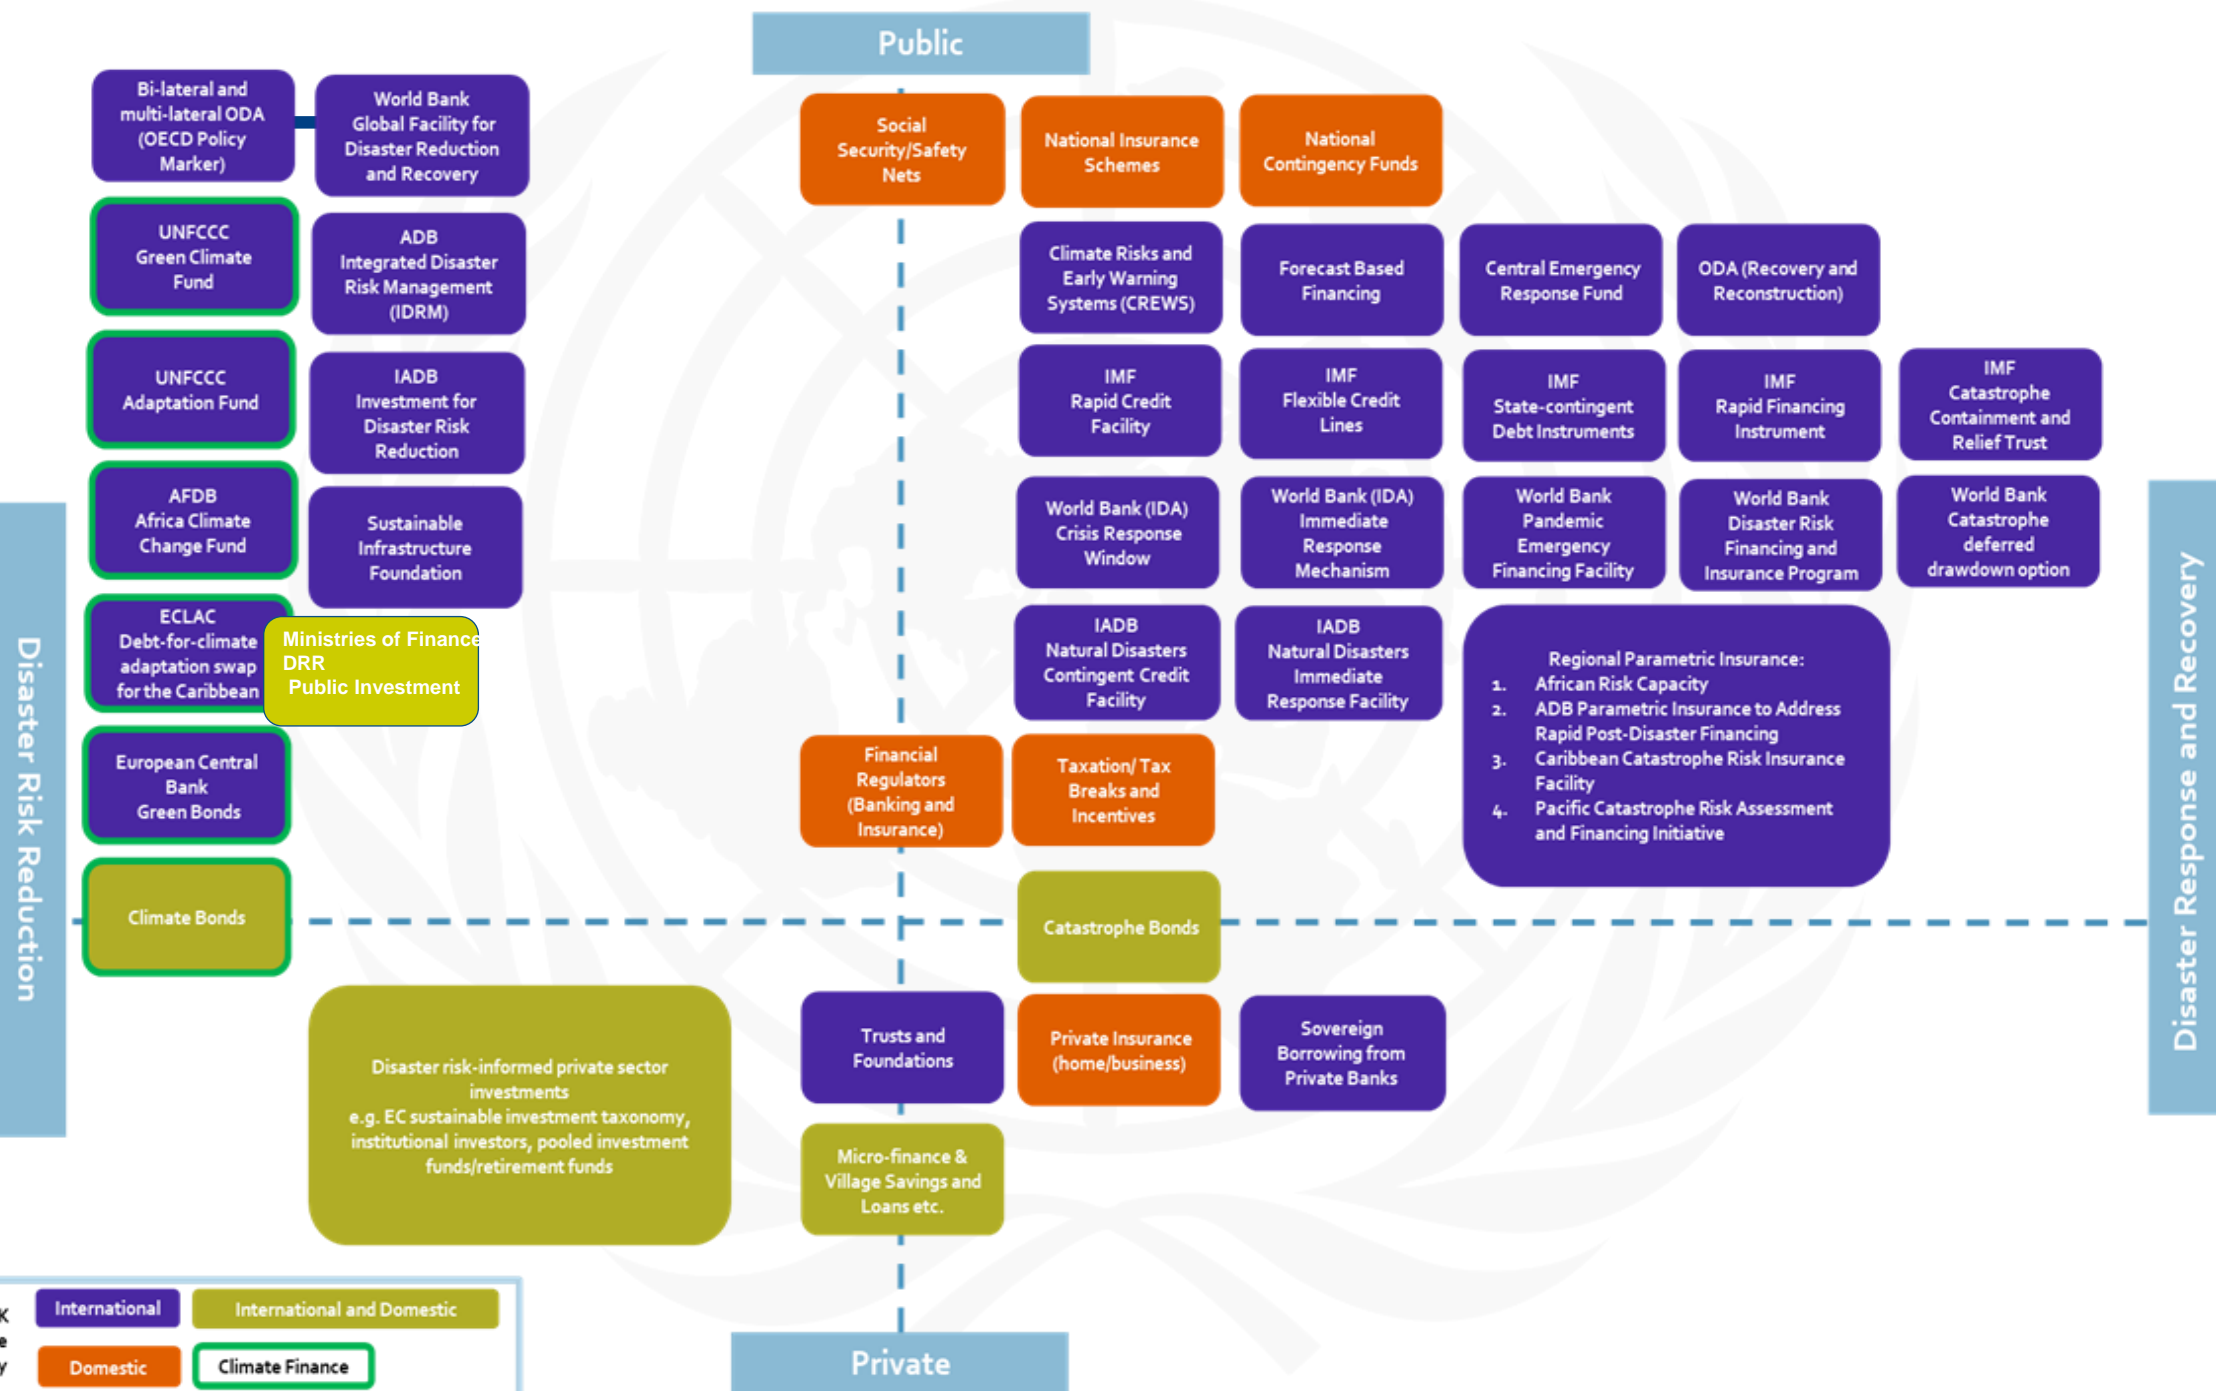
Public

Bi-lateral and multi-lateral ODA (OECD Policy Marker)

World Bank Global Facility for Disaster Reduction and Recovery

Social Security/Safety Nets

National Insurance Schemes

National Contingency Funds

UNFCCC Green Climate Fund

ADB Integrated Disaster Risk Management (IDRM)

Climate Risks and Early Warning Systems (CREWS)

Forecast Based Financing

Central Emergency Response Fund

ODA (Recovery and Reconstruction)

UNFCCC Adaptation Fund

IADB Investment for Disaster Risk Reduction

IMF Rapid Credit Facility

IMF Flexible Credit Lines

IMF State-contingent Debt Instruments

IMF Rapid Financing Instrument

IMF Catastrophe Containment and Relief Trust

AFDB Africa Climate Change Fund

Sustainable Infrastructure Foundation

World Bank (IDA) Crisis Response Window

World Bank (IDA) Immediate Response Mechanism

World Bank Pandemic Emergency Financing Facility

World Bank Disaster Risk Financing and Insurance Program

World Bank Catastrophe deferred drawdown option

ECLAC Debt-for-climate adaptation swap for the Caribbean

Ministries of Finance DRR Public Investment

IADB Natural Disasters Contingent Credit Facility

IADB Natural Disasters Immediate Response Facility

Regional Parametric Insurance:
1. African Risk Capacity
2. ADB Parametric Insurance to Address Rapid Post-Disaster Financing
3. Caribbean Catastrophe Risk Insurance Facility
4. Pacific Catastrophe Risk Assessment and Financing Initiative

European Central Bank Green Bonds

Financial Regulators (Banking and Insurance)

Taxation/ Tax Breaks and Incentives

Climate Bonds

Catastrophe Bonds

Disaster Risk Reduction

Disaster Response and Recovery

Disaster risk-informed private sector investments e.g. EC sustainable investment taxonomy, institutional investors, pooled investment funds/retirement funds

Trusts and Foundations

Private Insurance (home/business)

Sovereign Borrowing from Private Banks

Micro-finance & Village Savings and Loans etc.

International

International and Domestic

Domestic

Climate Finance

Private